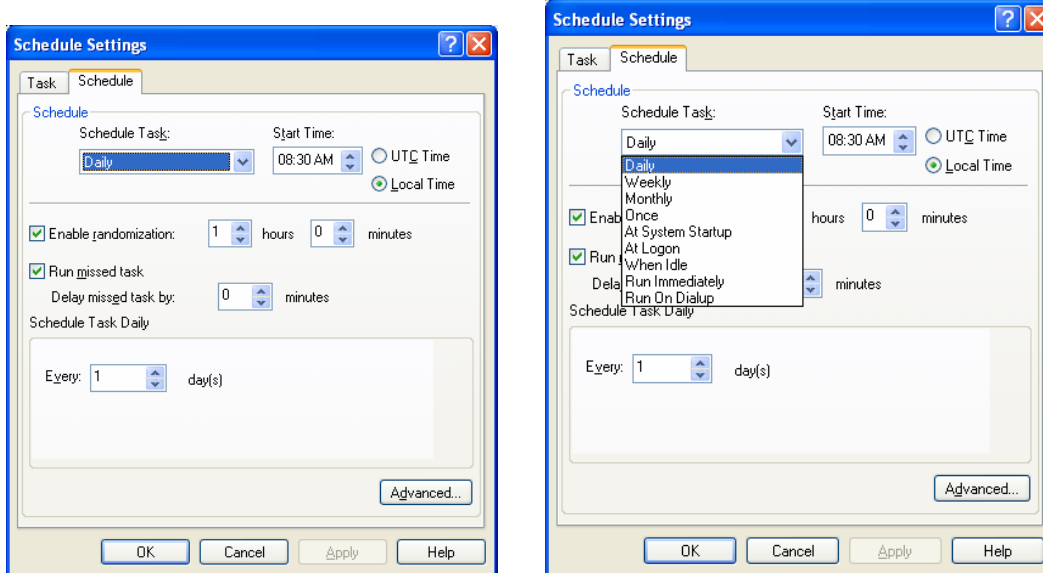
Schedule Settings

Task Schedule

Schedule

Schedule Task:

Daily

Start Time:

08:30 AM

UTC Time

Local Time

Enable randomization: 1 hours 0 minutes

Run missed task

Delay missed task by: 0 minutes

Schedule Task Daily

Every: 1 day(s)

Advanced...

OK Cancel Apply Help

Schedule Settings

Task Schedule

Schedule

Schedule Task:

Daily

Start Time:

08:30 AM

UTC Time

Local Time

Daily
Weekly
Monthly
Once
At System Startup
At Logon
When Idle
Run Immediately
Run On Dialup

Enab hours 0 minutes

Run

Dela minutes

Schedule Task Daily

Every: 1 day(s)

Advanced...

OK Cancel Apply Help